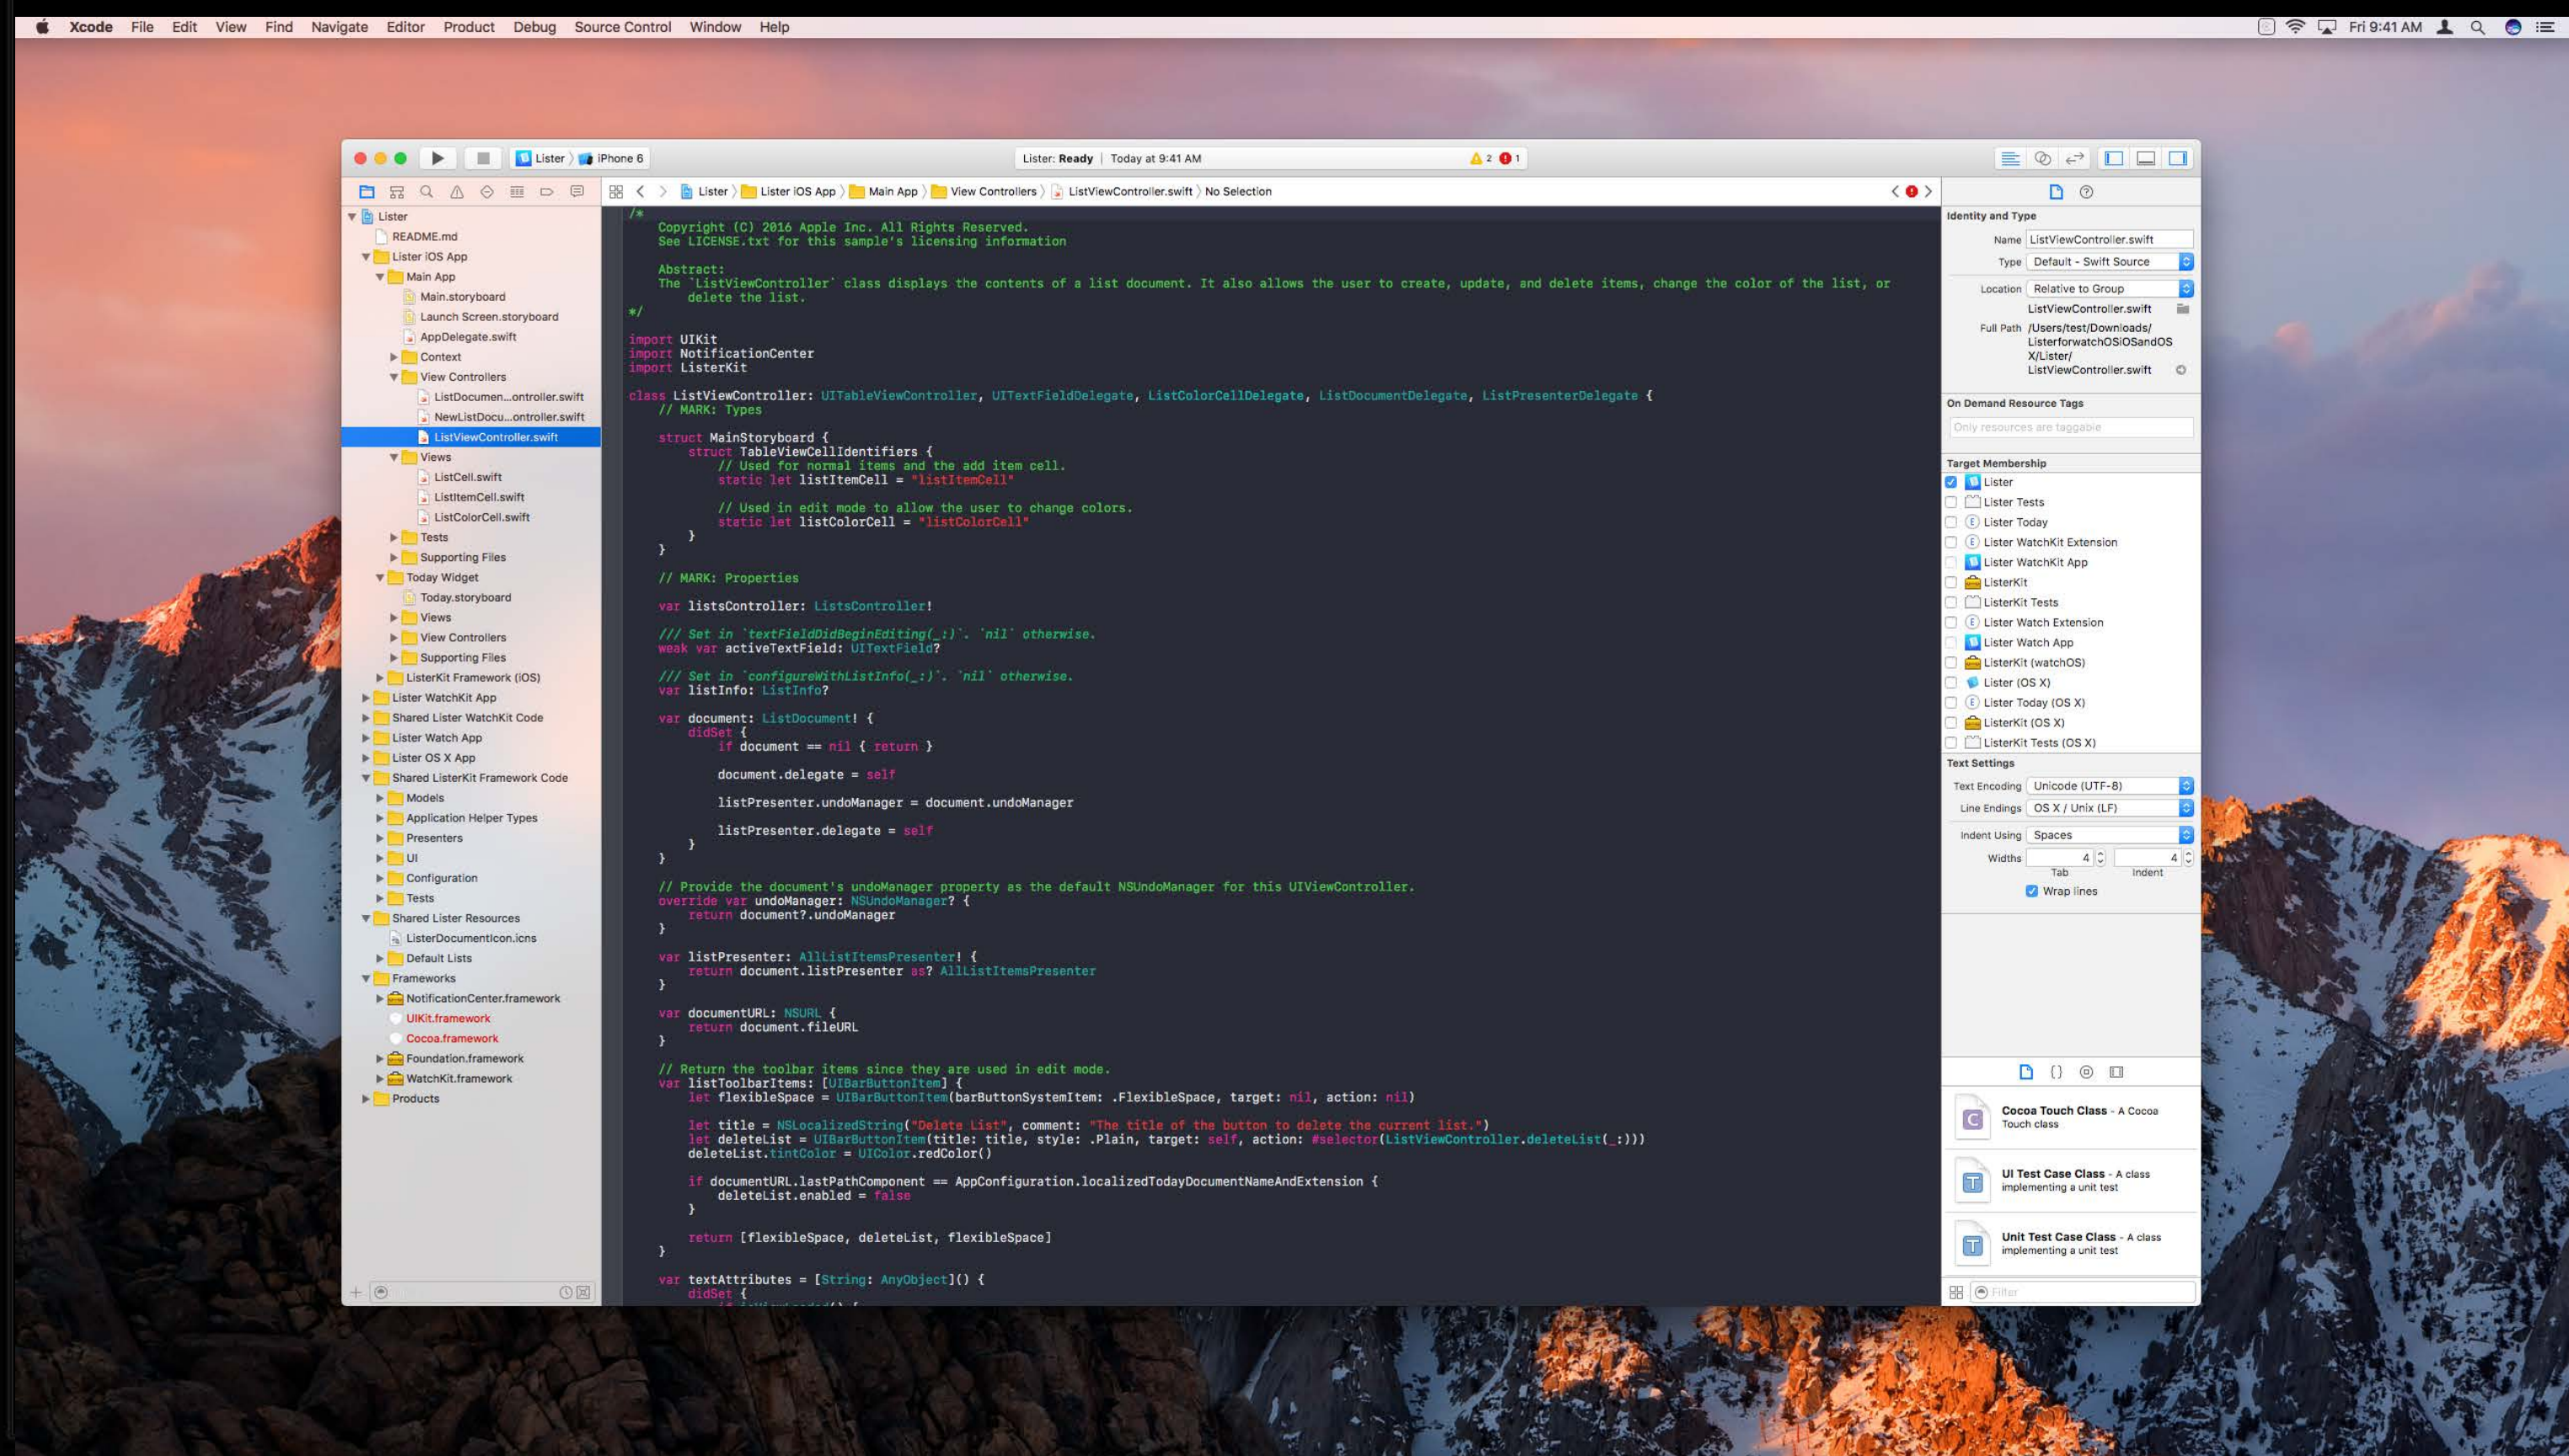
Xcode File Edit View Find Navigate Editor Product Debug Source Control Window Help

Fri 9:41 AM

Lister 〉 iPhone 6

Lister: Ready | Today at 9:41 AM

2 1

Lister 〉 Lister iOS App 〉 Main App 〉 View Controllers 〉 ListViewController.swift 〉 No Selection

Lister
README.md
Lister iOS App
Main App
Main.storyboard
Launch Screen.storyboard
AppDelegate.swift
Context
View Controllers
ListDocumen...ontroller.swift
NewListDocu...ontroller.swift
ListViewController.swift
Views
ListCell.swift
ListItemCell.swift
ListColorCell.swift
Tests
Supporting Files
Today Widget
Today.storyboard
Views
View Controllers
Supporting Files
ListerKit Framework (iOS)
Lister WatchKit App
Shared Lister WatchKit Code
Lister Watch App
Lister OS X App
Shared ListerKit Framework Code
Models
Application Helper Types
Presenters
UI
Configuration
Tests
Shared Lister Resources
ListerDocumentIcon.icns
Default Lists
Frameworks
NotificationCenter.framework
UIKit.framework
Cocoa.framework
Foundation.framework
WatchKit.framework
Products

/*
    Copyright (C) 2016 Apple Inc. All Rights Reserved.
    See LICENSE.txt for this sample's licensing information

    Abstract:
    The `ListViewController` class displays the contents of a list document. It also allows the user to create, update, and delete items, change the color of the list, or delete the list.
*/

import UIKit
import NotificationCenter
import ListerKit

class ListViewController: UITableViewController, UITextFieldDelegate, ListColorCellDelegate, ListDocumentDelegate, ListPresenterDelegate {
    // MARK: Types

    struct MainStoryboard {
        struct TableViewCellIdentifiers {
            // Used for normal items and the add item cell.
            static let listItemCell = "listItemCell"

            // Used in edit mode to allow the user to change colors.
            static let listColorCell = "listColorCell"
        }
    }

    // MARK: Properties

    var listsController: ListsController!

    /// Set in `textFieldDidBeginEditing(_:)`. `nil` otherwise.
    weak var activeTextField: UITextField?

    /// Set in `configureWithListInfo(_:)`. `nil` otherwise.
    var listInfo: ListInfo?

    var document: ListDocument! {
        didSet {
            if document == nil { return }

            document.delegate = self

            listPresenter.undoManager = document.undoManager

            listPresenter.delegate = self
        }
    }

    // Provide the document's undoManager property as the default NSUndoManager for this UIViewController.
    override var undoManager: NSUndoManager? {
        return document?.undoManager
    }

    var listPresenter: AllListItemsPresenter! {
        return document.listPresenter as? AllListItemsPresenter
    }

    var documentURL: NSURL {
        return document.fileURL
    }

    // Return the toolbar items since they are used in edit mode.
    var listToolbarItems: [UIBarButtonItem] {
        let flexibleSpace = UIBarButtonItem(barButtonSystemItem: .FlexibleSpace, target: nil, action: nil)

        let title = NSLocalizedString("Delete List", comment: "The title of the button to delete the current list.")
        let deleteList = UIBarButtonItem(title: title, style: .Plain, target: self, action: #selector(ListViewController.deleteList(_:)))
        deleteList.tintColor = UIColor.redColor()

        if documentURL.lastPathComponent == AppConfiguration.localizedTodayDocumentNameAndExtension {
            deleteList.enabled = false
        }

        return [flexibleSpace, deleteList, flexibleSpace]
    }

    var textAttributes = [String: AnyObject]() {
        didSet {

Identity and Type
Name ListViewController.swift
Type Default - Swift Source
Location Relative to Group
ListViewController.swift
Full Path /Users/test/Downloads/ListerforwatchOSiOSandOSX/Lister/ListViewController.swift

On Demand Resource Tags
Only resources are taggable

Target Membership
Lister
Lister Tests
Lister Today
Lister WatchKit Extension
Lister WatchKit App
ListerKit
ListerKit Tests
Lister Watch Extension
Lister Watch App
ListerKit (watchOS)
Lister (OS X)
Lister Today (OS X)
ListerKit (OS X)
ListerKit Tests (OS X)

Text Settings
Text Encoding Unicode (UTF-8)
Line Endings OS X / Unix (LF)
Indent Using Spaces
Widths 4 4
Tab Indent
Wrap lines

Cocoa Touch Class - A Cocoa Touch class
UI Test Case Class - A class implementing a unit test
Unit Test Case Class - A class implementing a unit test

Filter